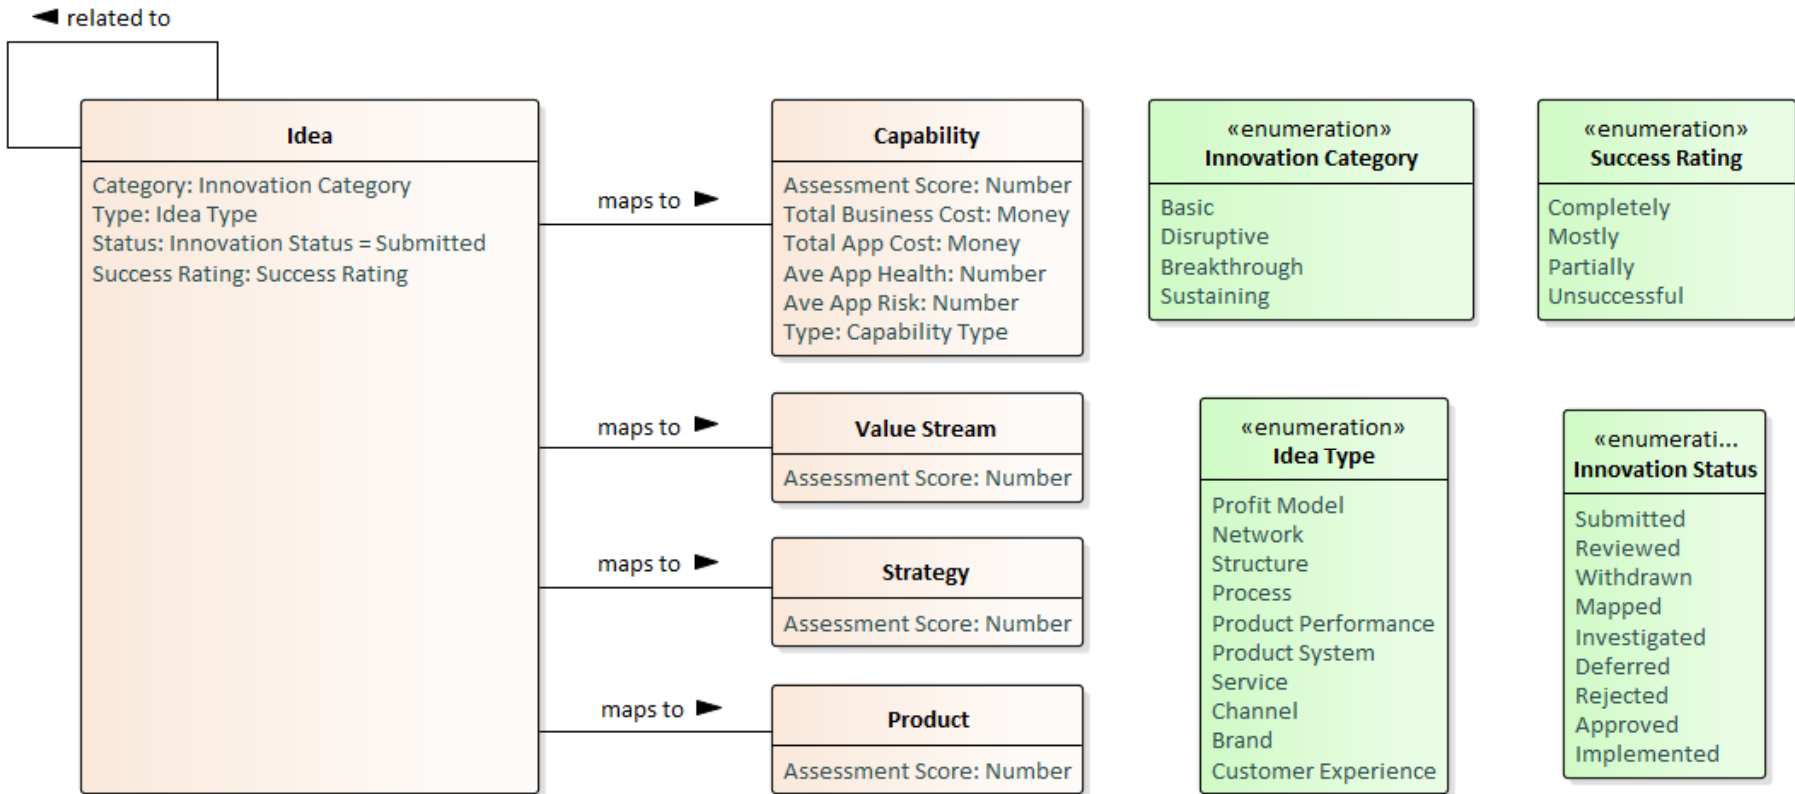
◄ related to

Idea

Category: Innovation Category
Type: Idea Type
Status: Innovation Status = Submitted
Success Rating: Success Rating

maps to ►

Capability

Assessment Score: Number
Total Business Cost: Money
Total App Cost: Money
Ave App Health: Number
Ave App Risk: Number
Type: Capability Type

maps to ►

Value Stream

Assessment Score: Number

maps to ►

Strategy

Assessment Score: Number

maps to ►

Product

Assessment Score: Number

«enumeration»
Innovation Category

Basic
Disruptive
Breakthrough
Sustaining

«enumeration»
Success Rating

Completely
Mostly
Partially
Unsuccessful

«enumeration»
Idea Type

Profit Model
Network
Structure
Process
Product Performance
Product System
Service
Channel
Brand
Customer Experience

«enumerati...
Innovation Status

Submitted
Reviewed
Withdrawn
Mapped
Investigated
Deferred
Rejected
Approved
Implemented